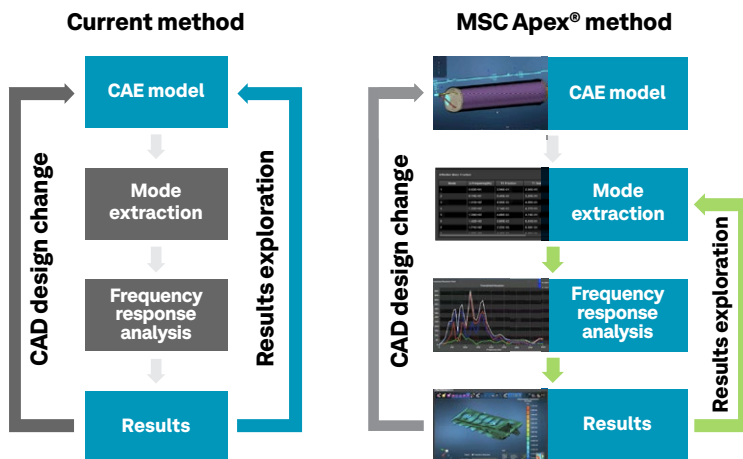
Current method

CAD design change

CAE model

Mode extraction

Frequency response analysis

Results

Results exploration

MSC Apex® method

CAD design change

CAE model

Mode extraction

Frequency response analysis

Results

Results exploration